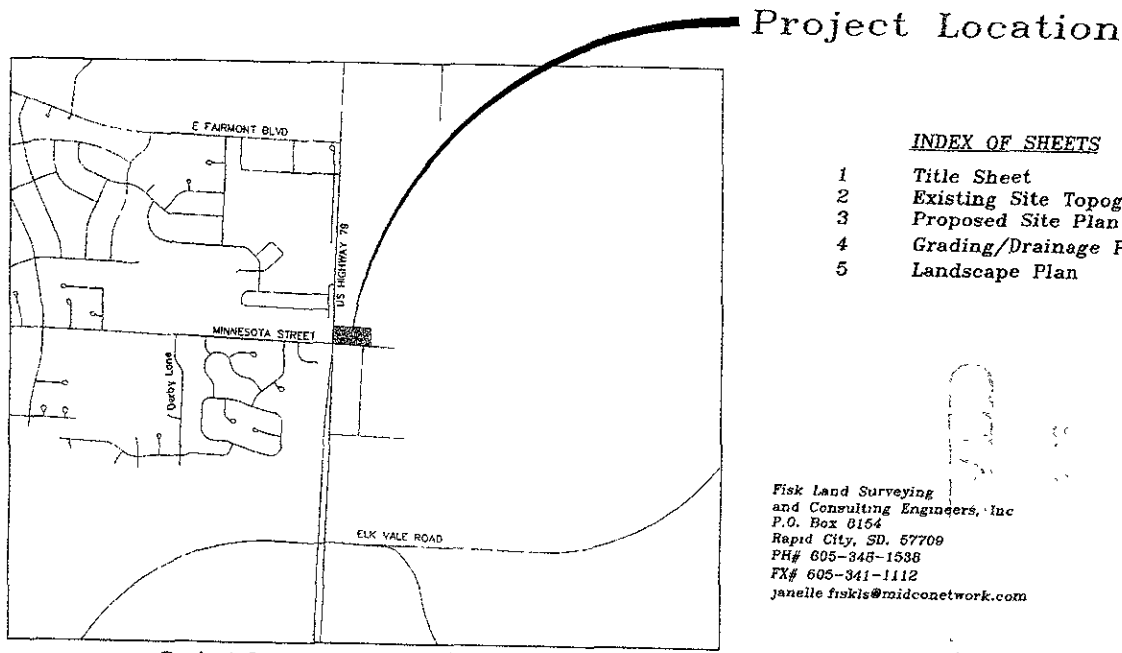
Project Location

E FAIRMONT BLVD

US HIGHWAY 79

MINNESOTA STREET

Derby Lane

ELK VALE ROAD

INDEX OF SHEETS

1 Title Sheet
2 Existing Site Topog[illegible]
3 Proposed Site Plan
4 Grading/Drainage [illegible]
5 Landscape Plan

Fisk Land Surveying
and Consulting Engineers, Inc
P.O. Box 8154
Rapid City, SD. 57709
PH# 605-348-1538
FX# 605-341-1112
janelle fiskls@midconetwork.com